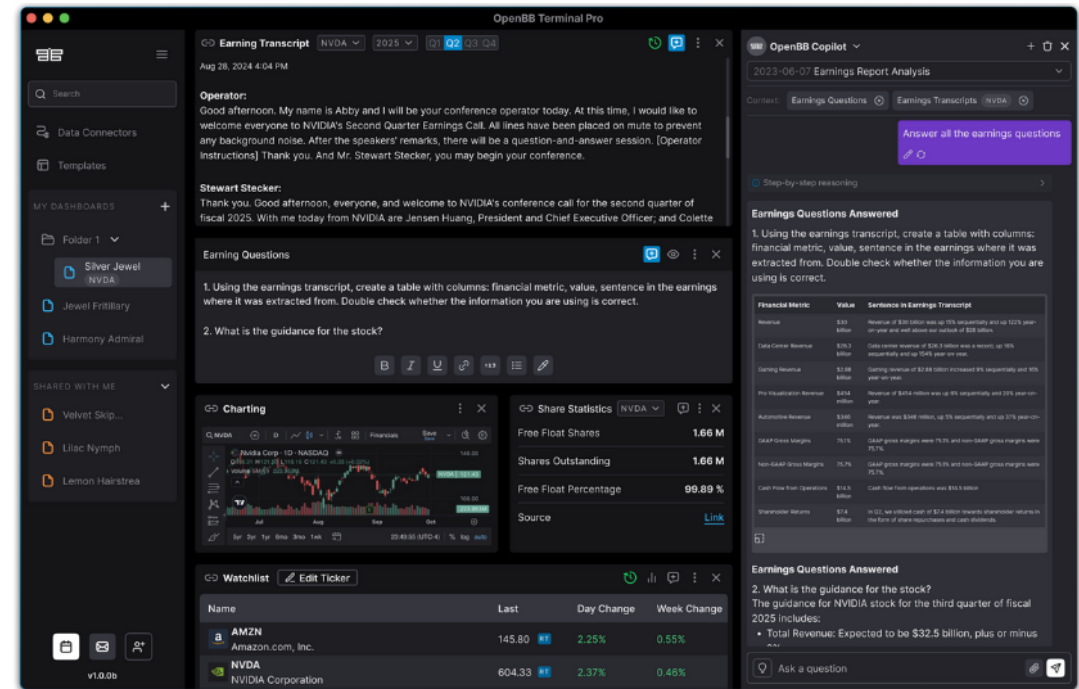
OpenBB Terminal Pro

Search

Data Connectors

Templates

MY DASHBOARDS

Folder 1

Silver Jewel
NVDA

Jewel Fritillary

Harmony Admiral

SHARED WITH ME

Velvet Skip...

Lilac Nymph

Lemon Hairstrea

v1.0.0b

Earning Transcript NVDA 2025 Q1 Q2 Q3 Q4

Aug 28, 2024 4:04 PM

Operator:
Good afternoon. My name is Abby and I will be your conference operator today. At this time, I would like to welcome everyone to NVIDIA's Second Quarter Earnings Call. All lines have been placed on mute to prevent any background noise. After the speakers' remarks, there will be a question-and-answer session. [Operator Instructions] Thank you. And Mr. Stewart Stecker, you may begin your conference.

Stewart Stecker:
Thank you. Good afternoon, everyone, and welcome to NVIDIA's conference call for the second quarter of fiscal 2025. With me today from NVIDIA are Jensen Huang, President and Chief Executive Officer; and Colette

Earning Questions

1. Using the earnings transcript, create a table with columns: financial metric, value, sentence in the earnings where it was extracted from. Double check whether the information you are using is correct.

2. What is the guidance for the stock?

Charting

NVDA D Financials

Nvidia Corp · 1D · NASDAQ

Jul Aug Sep Oct

1yr 2yr 1yr 6mo 3mo 1mk

Share Statistics NVDA

| Free Float Shares | 1.66 M |
|---|---|
| Shares Outstanding | 1.66 M |
| Free Float Percentage | 99.89 % |
| Source | Link |

Watchlist Edit Ticker

| Name | Last | Day Change | Week Change |
|---|---|---|---|
| AMZN Amazon.com, Inc. | 145.80 | 2.25% | 0.55% |
| NVDA NVIDIA Corporation | 604.33 | 2.37% | 0.46% |

OpenBB Copilot

2023-06-07 Earnings Report Analysis

Context: Earnings Questions Earnings Transcripts NVDA

Answer all the earnings questions

Step-by-step reasoning

Earnings Questions Answered
1. Using the earnings transcript, create a table with columns: financial metric, value, sentence in the earnings where it was extracted from. Double check whether the information you are using is correct.

| Financial Metric | Value | Sentence in Earnings Transcript |
|---|---|---|
| Revenue | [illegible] | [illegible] |
| Data Center Revenue | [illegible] | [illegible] |
| Gaming Revenue | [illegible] | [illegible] |
| Pro Visualization Revenue | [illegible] | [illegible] |
| Automotive Revenue | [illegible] | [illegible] |
| GAAP Gross Margins | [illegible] | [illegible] |
| Non-GAAP Gross Margins | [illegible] | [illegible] |
| Cash Flow from Operations | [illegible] | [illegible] |
| Shareholder Returns | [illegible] | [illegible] |

Earnings Questions Answered
2. What is the guidance for the stock?
The guidance for NVIDIA stock for the third quarter of fiscal 2025 includes:
• Total Revenue: Expected to be $32.5 billion, plus or minus

Ask a question